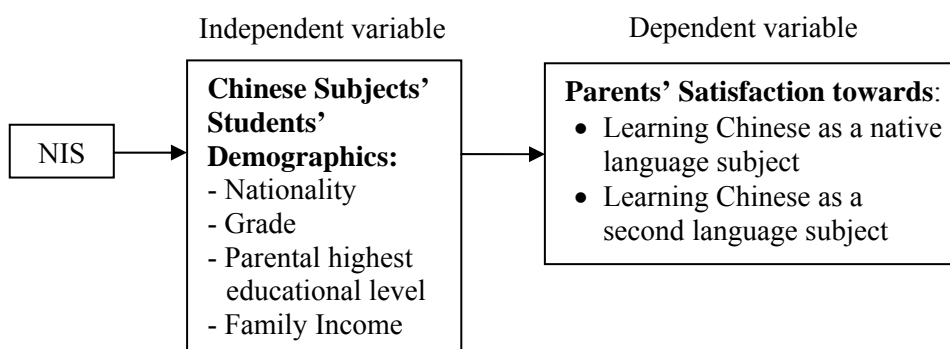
Independent variable

Dependent variable

NIS

**Chinese Subjects' Students' Demographics:**
- Nationality
- Grade
- Parental highest educational level
- Family Income

**Parents' Satisfaction towards**:
• Learning Chinese as a native language subject
• Learning Chinese as a second language subject